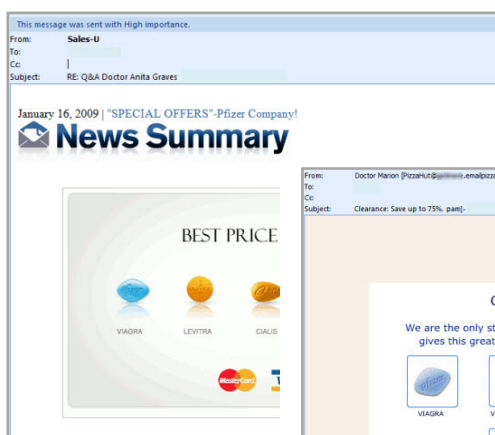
This message was sent with High importance.
From: Sales-U
To:
Cc:
Subject: RE: Q&A Doctor Anita Graves

January 16, 2009 | "SPECIAL OFFERS"-Pfizer Company!
News Summary

BEST PRICE
VIAGRA
LEVITRA
CIALIS
MasterCard

From: Doctor Marion [PizzaHut@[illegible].emailpizz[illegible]
To:
Cc:
Subject: Clearance: Save up to 75%. pam]-

C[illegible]
We are the only s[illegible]
gives this grea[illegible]
Pfizer
VIAGRA
V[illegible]